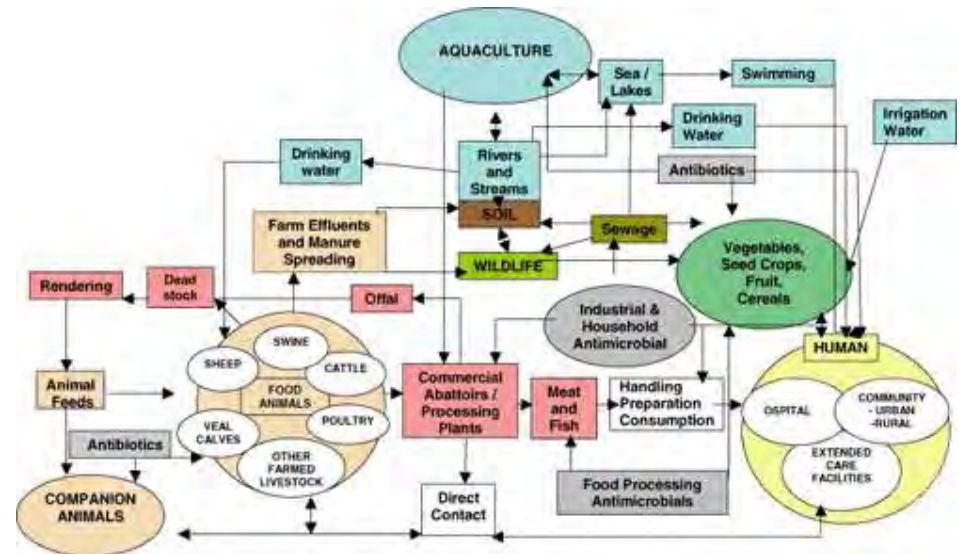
AQUACULTURE

Sea / Lakes

Swimming

Drinking Water

Irrigation Water

Drinking water

Rivers and Streams

Antibiotics

SOIL

Farm Effluents and Manure Spreading

Sewage

WILDLIFE

Vegetables, Seed Crops, Fruit, Cereals

Rendering

Dead stock

Offal

Industrial & Household Antimicrobial

HUMAN

SWINE

SHEEP

CATTLE

FOOD ANIMALS

Animal Feeds

Commercial Abattoirs / Processing Plants

Meat and Fish

Handling Preparation Consumption

OSPITAL

COMMUNITY - URBAN -RURAL

POULTRY

VEAL CALVES

Antibiotics

OTHER FARMED LIVESTOCK

EXTENDED CARE FACILITIES

COMPANION ANIMALS

Direct Contact

Food Processing Antimicrobials